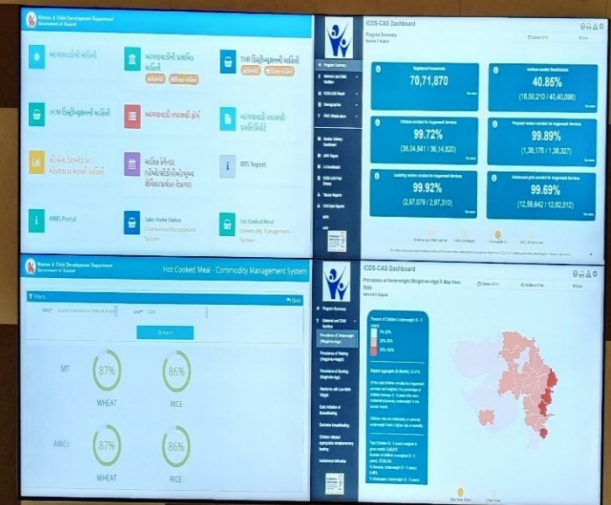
Women & Child Development Department
Government of Gujarat

આંગણવાડીની માહિતી
આંગણવાડીની પ્રાથમિક માહિતી
THR ડિસ્ટ્રીબ્યુશનની માહિતી
ICM ડિસ્ટ્રીબ્યુશનની માહિતી
આંગણવાડી તપાસણી ફોર્મ
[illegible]
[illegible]
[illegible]
RBS Report
AIMS Portal
Take Home Ration Distribution Management System
Hot Cooked Meal Commodity Management System

ICDS-CAS Dashboard
Program Summary

Registered beneficiaries
70,71,870

Aadhaar seeded Beneficiaries
40.85%
(18,50,210 / 45,40,098)

99.72%
(36,04,841 / 36,14,820)

99.89%
(1,38,176 / 1,38,327)

99.92%
(2,97,079 / 2,97,310)

99.69%
(12,58,642 / 12,62,512)

Women & Child Development Department
Government of Gujarat
Hot Cooked Meal - Commodity Management System

Filters
Search

MT
87%
WHEAT
86%
RICE

AWCs
87%
WHEAT
86%
RICE

ICDS-CAS Dashboard
Prevalence of Underweight (Weight-for-Age) 5 Map View